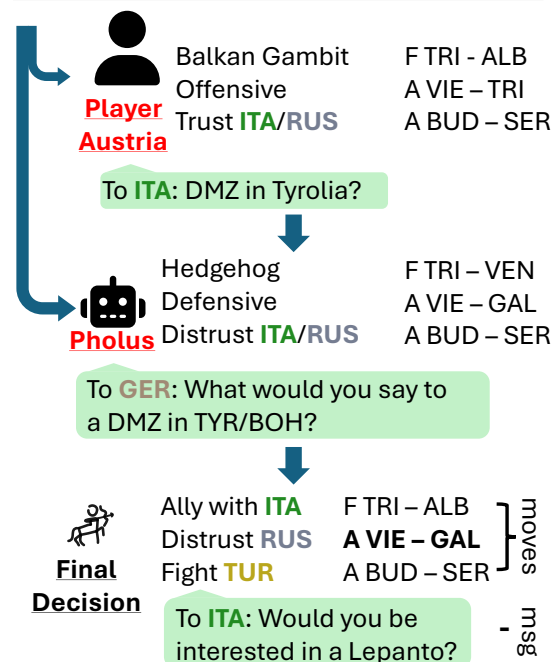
Player Austria

Balkan Gambit
Offensive
Trust ITA/RUS

F TRI - ALB
A VIE – TRI
A BUD – SER

To ITA: DMZ in Tyrolia?

Pholus

Hedgehog
Defensive
Distrust ITA/RUS

F TRI – VEN
A VIE – GAL
A BUD – SER

To GER: What would you say to a DMZ in TYR/BOH?

Final Decision

Ally with ITA
Distrust RUS
Fight TUR

F TRI – ALB
A VIE – GAL
A BUD – SER

moves

To ITA: Would you be interested in a Lepanto?

msg